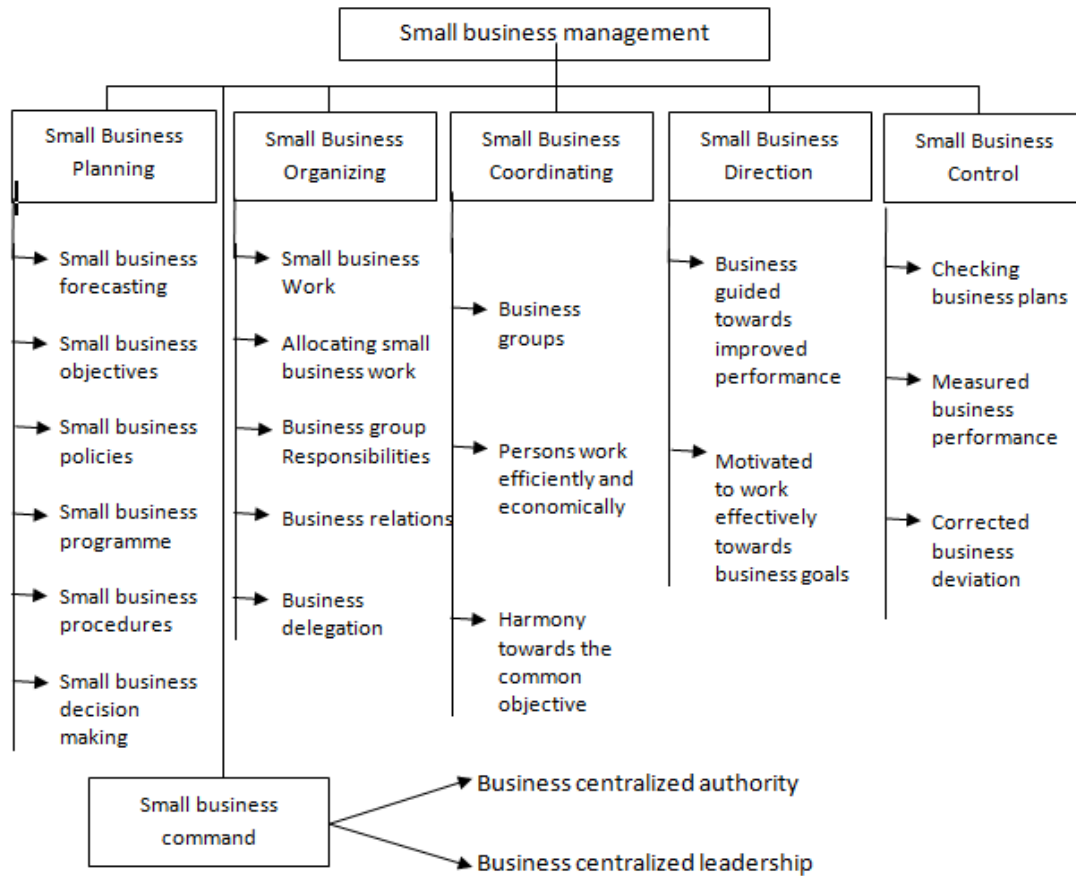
Small business management

Small Business Planning

Small business forecasting

Small business objectives

Small business policies

Small business programme

Small business procedures

Small business decision making

Small Business Organizing

Small business Work

Allocating small business work

Business group Responsibilities

Business relations

Business delegation

Small Business Coordinating

Business groups

Persons work efficiently and economically

Harmony towards the common objective

Small Business Direction

Business guided towards improved performance

Motivated to work effectively towards business goals

Small Business Control

Checking business plans

Measured business performance

Corrected business deviation

Small business command

Business centralized authority

Business centralized leadership